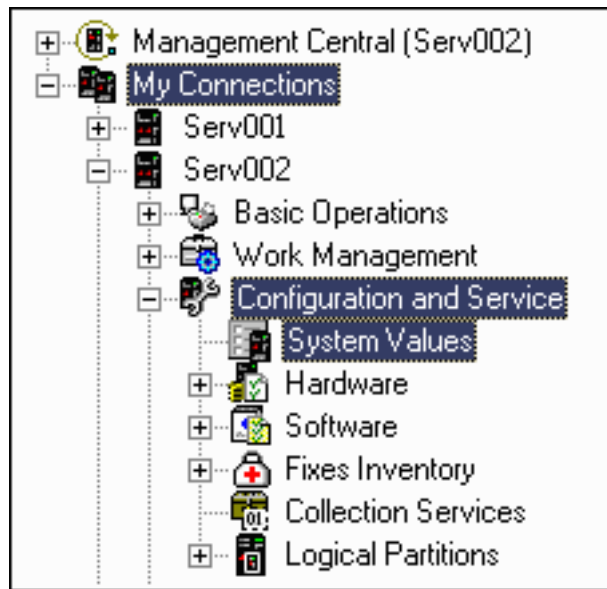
Management Central (Serv002)
My Connections
Serv001
Serv002
Basic Operations
Work Management
Configuration and Service
System Values
Hardware
Software
Fixes Inventory
Collection Services
Logical Partitions